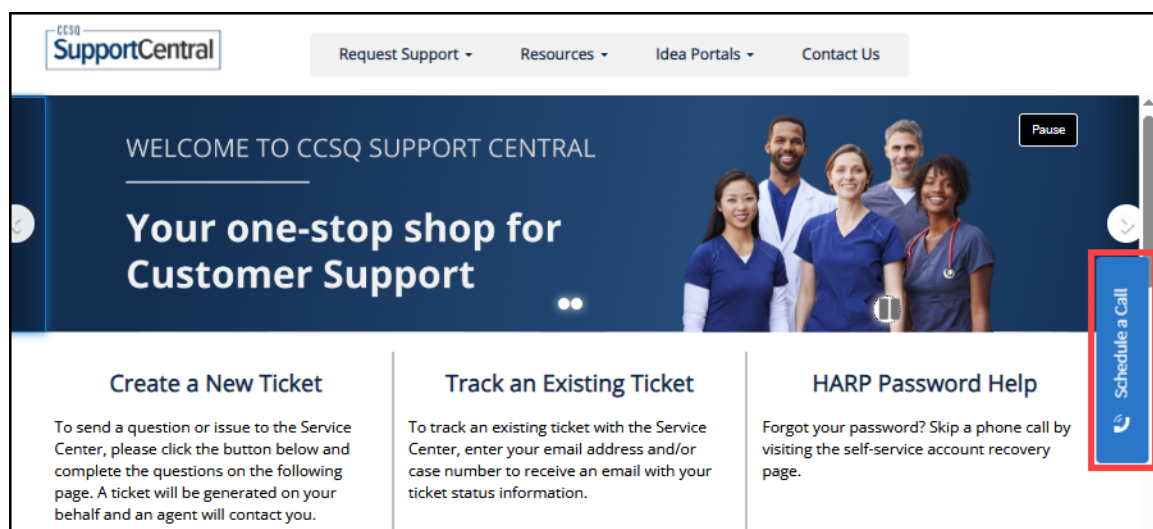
CCSQ
SupportCentral

Request Support ▾ Resources ▾ Idea Portals ▾ Contact Us

WELCOME TO CCSQ SUPPORT CENTRAL

Your one-stop shop for Customer Support

Pause

Schedule a Call

Create a New Ticket

To send a question or issue to the Service Center, please click the button below and complete the questions on the following page. A ticket will be generated on your behalf and an agent will contact you.

Track an Existing Ticket

To track an existing ticket with the Service Center, enter your email address and/or case number to receive an email with your ticket status information.

HARP Password Help

Forgot your password? Skip a phone call by visiting the self-service account recovery page.